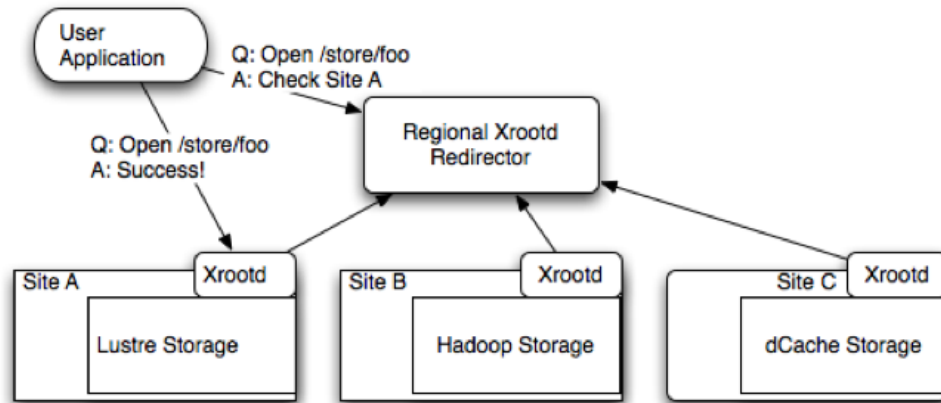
User Application

Q: Open /store/foo
A: Check Site A

Regional Xrootd Redirector

Q: Open /store/foo
A: Success!

Xrootd

Site A

Lustre Storage

Site B

Xrootd

Hadoop Storage

Site C

Xrootd

dCache Storage